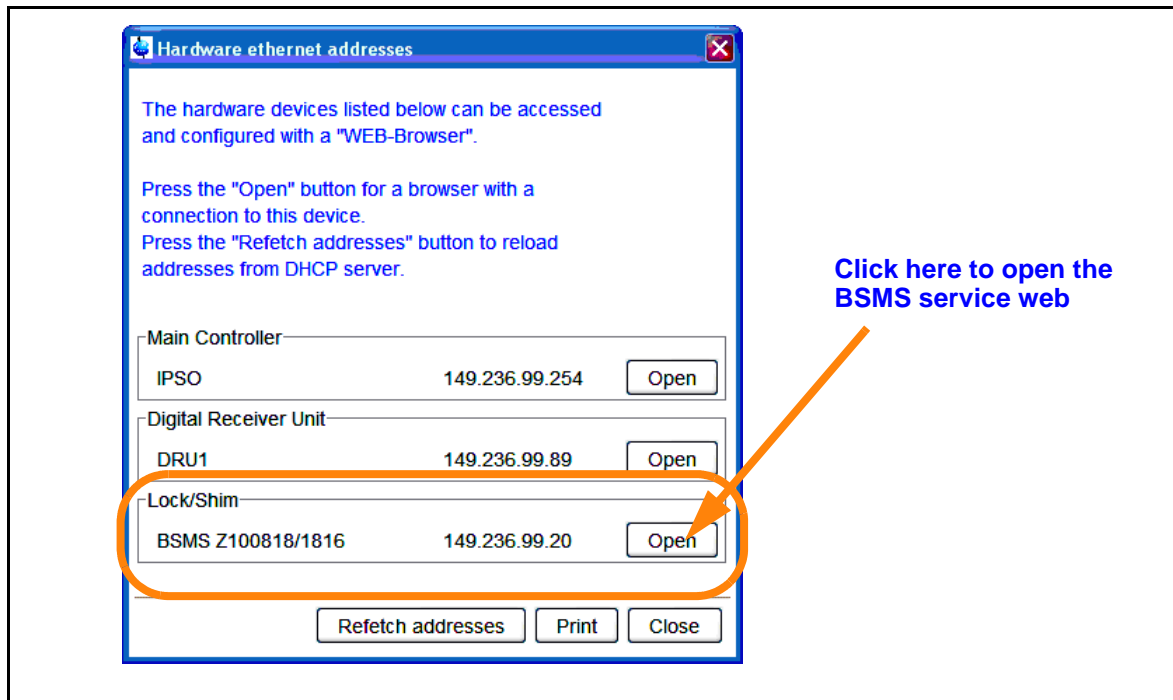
Hardware ethernet addresses

The hardware devices listed below can be accessed and configured with a "WEB-Browser".

Press the "Open" button for a browser with a connection to this device.
Press the "Refetch addresses" button to reload addresses from DHCP server.

Main Controller

IPSO 149.236.99.254 Open

Digital Receiver Unit

DRU1 149.236.99.89 Open

Lock/Shim

BSMS Z100818/1816 149.236.99.20 Open

Refetch addresses Print Close

Click here to open the BSMS service web